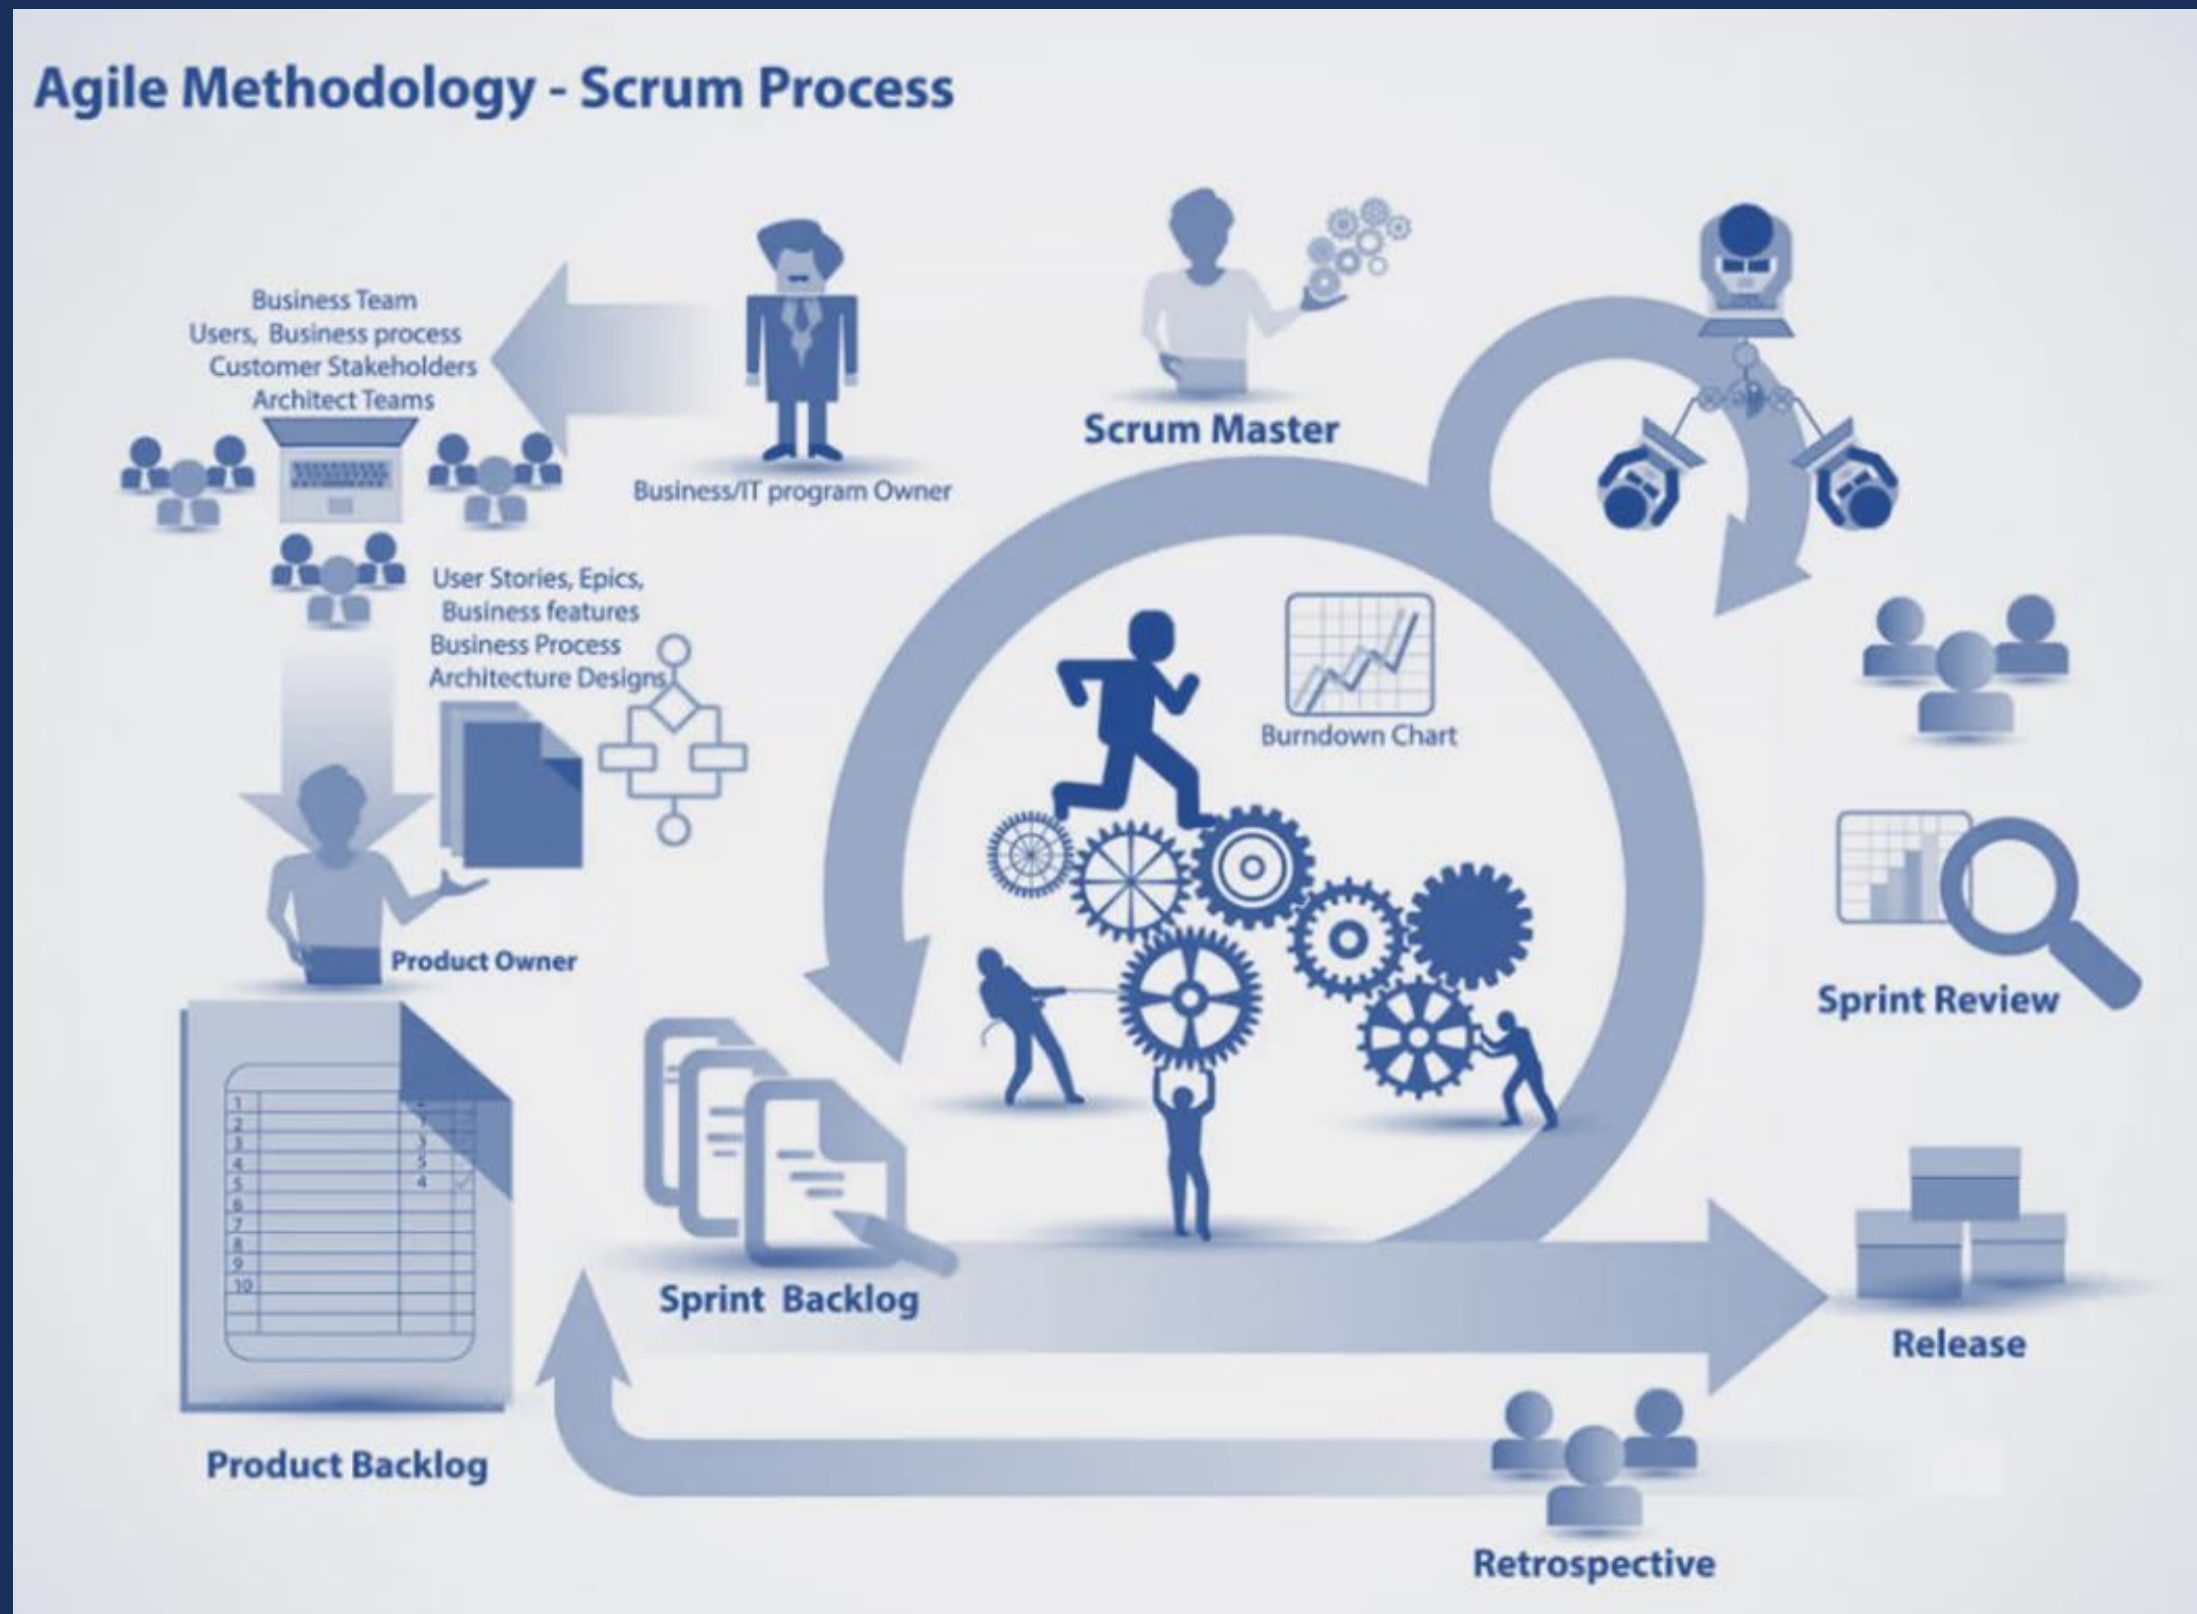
Agile Methodology - Scrum Process

Business Team
Users, Business process
Customer Stakeholders
Architect Teams

Business/IT program Owner

Scrum Master

User Stories, Epics,
Business features
Business Process
Architecture Designs

Burndown Chart

Product Owner

Sprint Review

1
2
3
4
5
6
7
8
9
10

Sprint Backlog

Release

Product Backlog

Retrospective